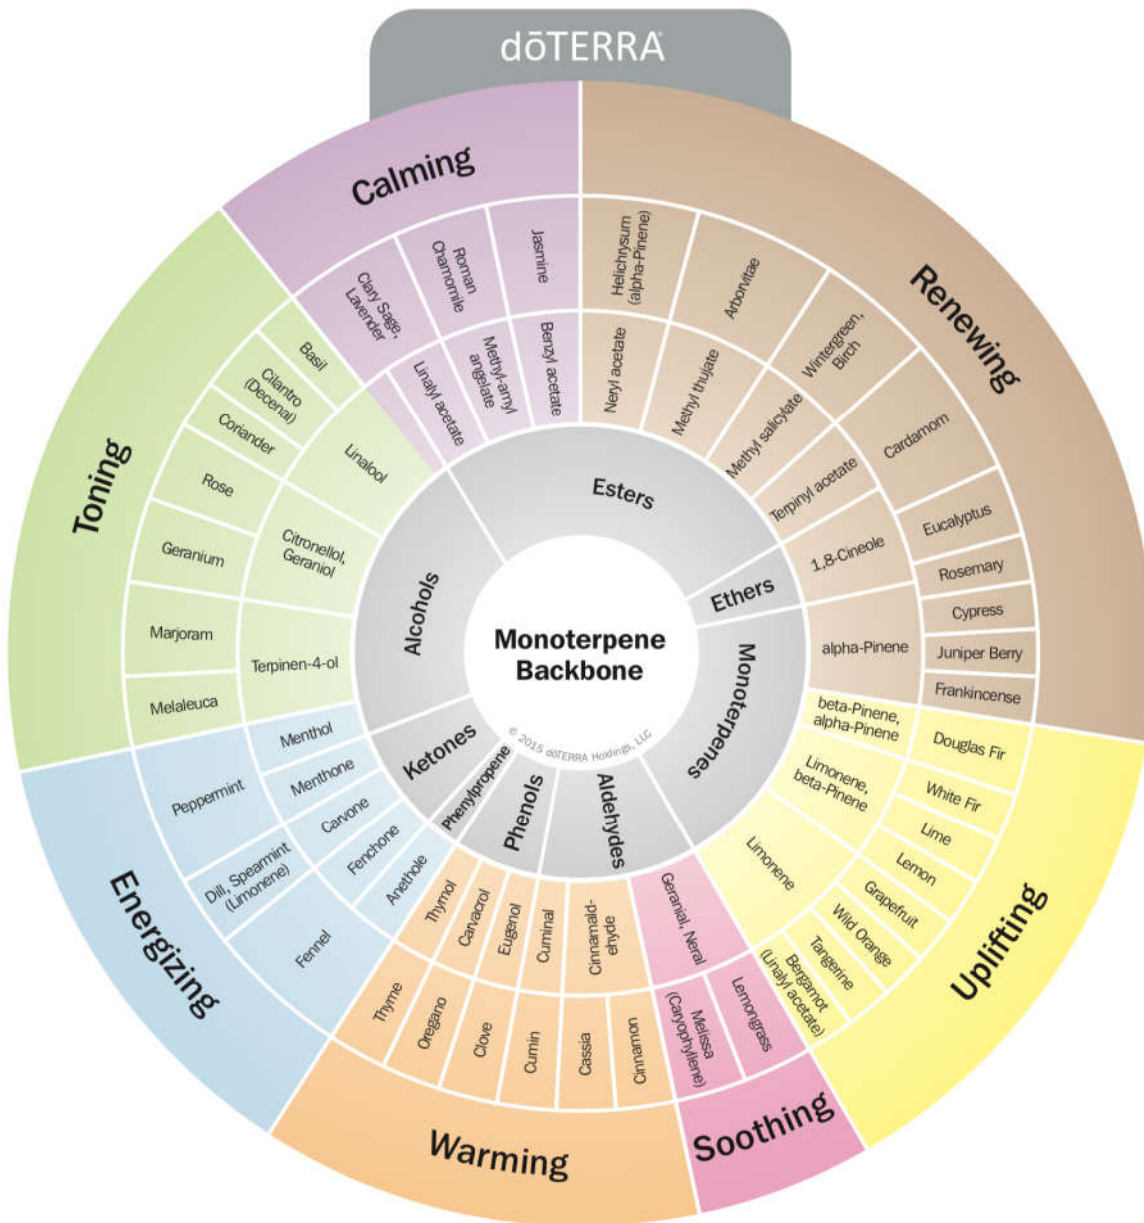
dōTERRA

Calming
Clary Sage, Lavender
Roman Chamomile
Jasmine
Linalyl acetate
Methyl-amyl angelate
Benzyl acetate

Renewing
Helichrysum (alpha-Pinene)
Arborvitae
Wintergreen, Birch
Cardamom
Eucalyptus
Rosemary
Cypress
Juniper Berry
Frankincense
Neryl acetate
Methyl thujate
Methyl salicylate
Terpinyl acetate
1,8-Cineole
alpha-Pinene

Toning
Basil
Cilantro (Decenal)
Coriander
Rose
Geranium
Marjoram
Melaleuca
Linalool
Citronellol, Geraniol
Terpinen-4-ol

Esters
Ethers
Alcohols
Monoterpenes
Ketones
Phenylpropene
Phenols
Aldehydes

Monoterpene Backbone
© 2015 dōTERRA Holdings, LLC

Uplifting
beta-Pinene, alpha-Pinene
Douglas Fir
Limonene, beta-Pinene
White Fir
Lime
Lemon
Limonene
Grapefruit
Wild Orange
Tangerine
Bergamot (Linalyl acetate)

Energizing
Menthol
Menthone
Carvone
Fenchone
Anethole
Peppermint
Dill, Spearmint (Limonene)
Fennel

Warming
Thymol
Carvacrol
Eugenol
Cuminal
Cinnamaldehyde
Thyme
Oregano
Clove
Cumin
Cassia
Cinnamon

Soothing
Geranial, Neral
Melissa (Caryophyllene)
Lemongrass